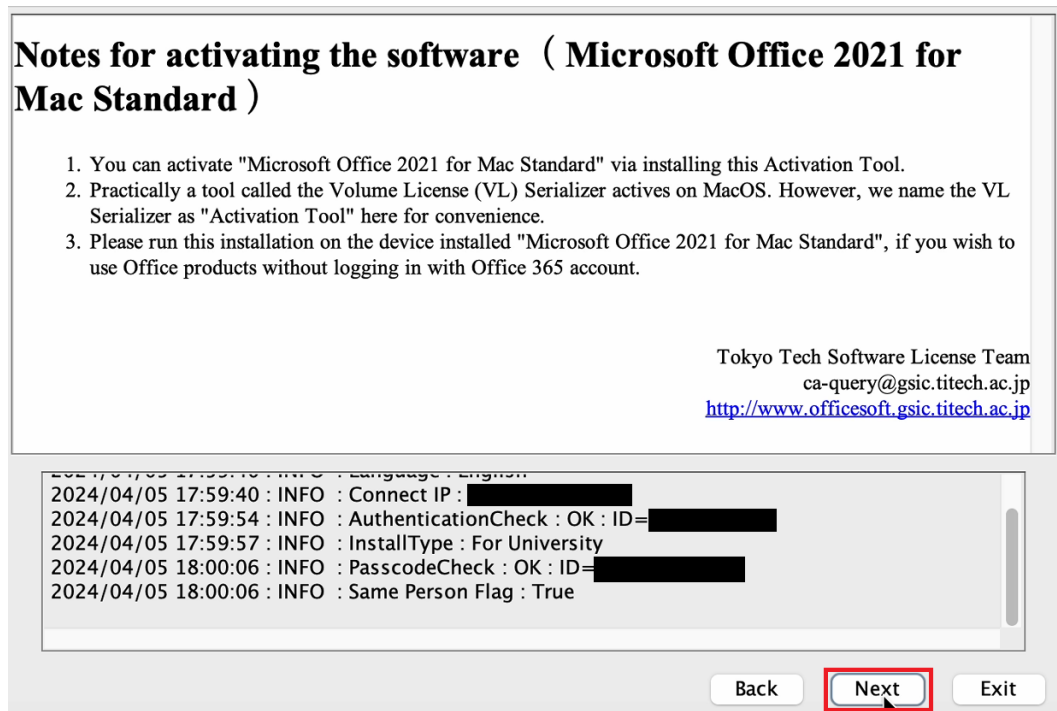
Notes for activating the software （ Microsoft Office 2021 for Mac Standard ）

1. You can activate "Microsoft Office 2021 for Mac Standard" via installing this Activation Tool.
2. Practically a tool called the Volume License (VL) Serializer actives on MacOS. However, we name the VL Serializer as "Activation Tool" here for convenience.
3. Please run this installation on the device installed "Microsoft Office 2021 for Mac Standard", if you wish to use Office products without logging in with Office 365 account.

Tokyo Tech Software License Team
ca-query@gsic.titech.ac.jp
http://www.officesoft.gsic.titech.ac.jp

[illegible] : INFO : Language : English
2024/04/05 17:59:40 : INFO : Connect IP :
2024/04/05 17:59:54 : INFO : AuthenticationCheck : OK : ID=
2024/04/05 17:59:57 : INFO : InstallType : For University
2024/04/05 18:00:06 : INFO : PasscodeCheck : OK : ID=
2024/04/05 18:00:06 : INFO : Same Person Flag : True

Back Next Exit